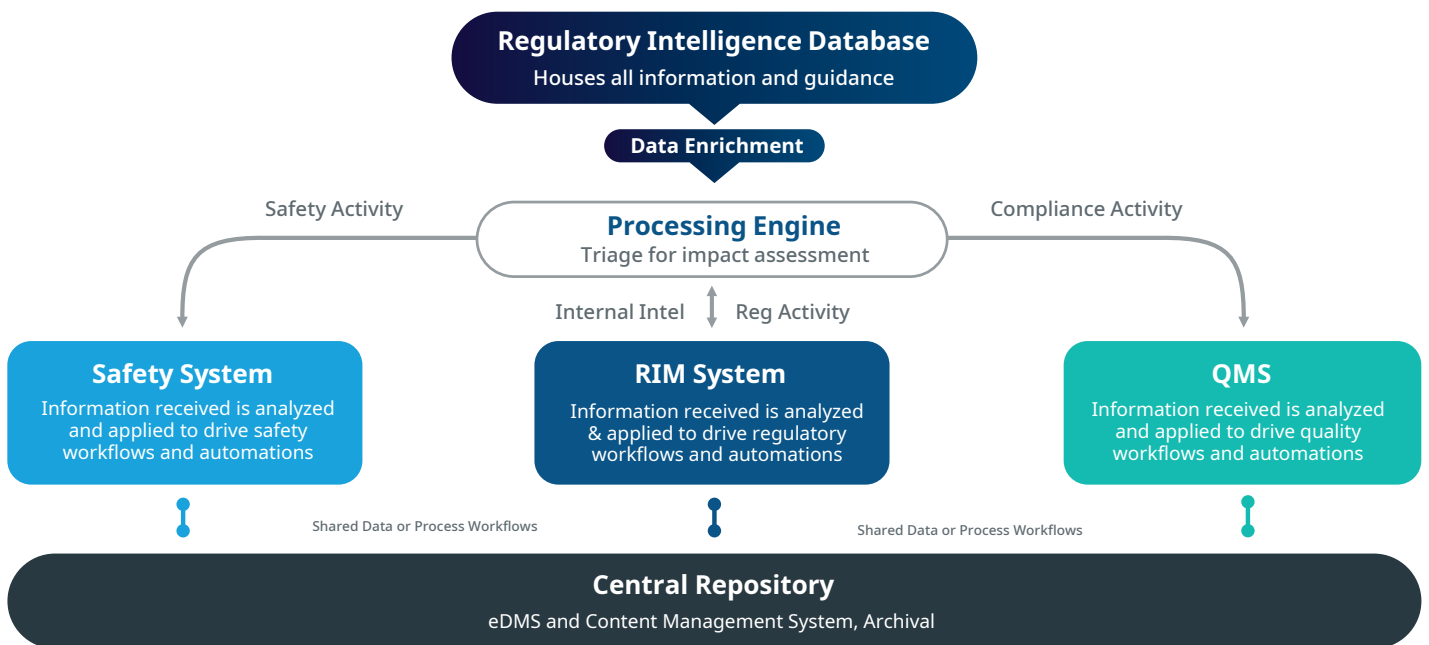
Regulatory Intelligence Database
Houses all information and guidance

Data Enrichment

Safety Activity

Processing Engine
Triage for impact assessment

Compliance Activity

Internal Intel

Reg Activity

Safety System
Information received is analyzed and applied to drive safety workflows and automations

RIM System
Information received is analyzed & applied to drive regulatory workflows and automations

QMS
Information received is analyzed and applied to drive quality workflows and automations

Shared Data or Process Workflows

Shared Data or Process Workflows

Central Repository
eDMS and Content Management System, Archival